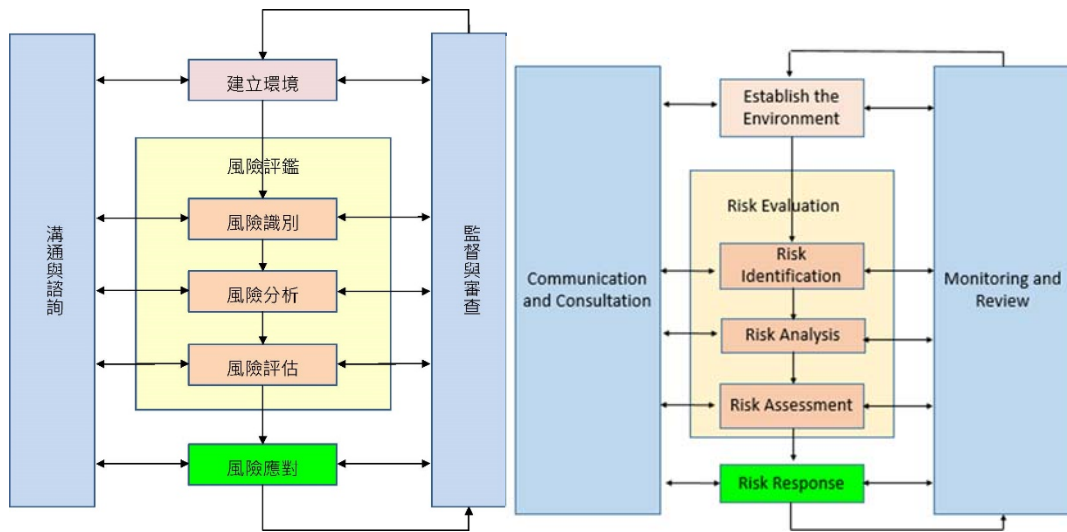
溝通與諮詢

建立環境

風險評鑑

風險識別

風險分析

風險評估

風險應對

監督與審查

Communication and Consultation

Establish the Environment

Risk Evaluation

Risk Identification

Risk Analysis

Risk Assessment

Risk Response

Monitoring and Review